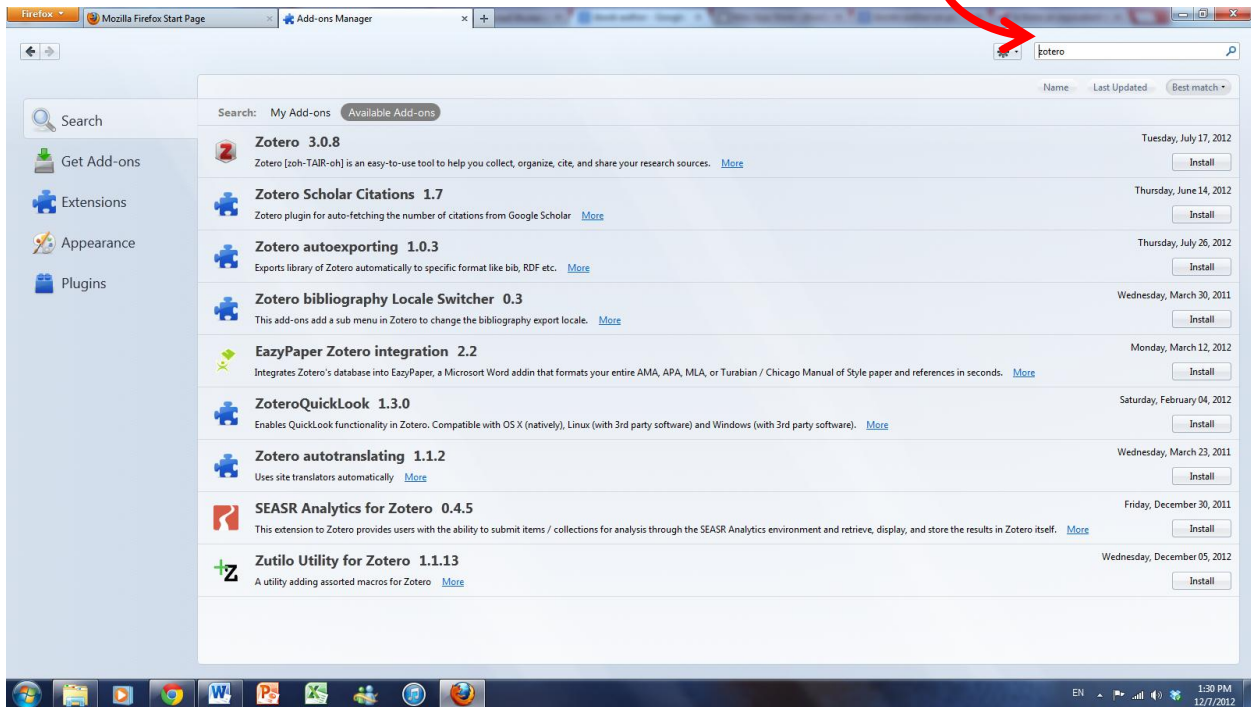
Firefox
Mozilla Firefox Start Page
Add-ons Manager

zotero

Name
Last Updated
Best match

Search
Get Add-ons
Extensions
Appearance
Plugins

Search: My Add-ons Available Add-ons

Zotero 3.0.8
Zotero [zoh-TAIR-oh] is an easy-to-use tool to help you collect, organize, cite, and share your research sources. More
Tuesday, July 17, 2012
Install

Zotero Scholar Citations 1.7
Zotero plugin for auto-fetching the number of citations from Google Scholar More
Thursday, June 14, 2012
Install

Zotero autoexporting 1.0.3
Exports library of Zotero automatically to specific format like bib, RDF etc. More
Thursday, July 26, 2012
Install

Zotero bibliography Locale Switcher 0.3
This add-ons add a sub menu in Zotero to change the bibliography export locale. More
Wednesday, March 30, 2011
Install

EazyPaper Zotero integration 2.2
Integrates Zotero's database into EazyPaper, a Microsort Word addin that formats your entire AMA, APA, MLA, or Turabian / Chicago Manual of Style paper and references in seconds. More
Monday, March 12, 2012
Install

ZoteroQuickLook 1.3.0
Enables QuickLook functionality in Zotero. Compatible with OS X (natively), Linux (with 3rd party software) and Windows (with 3rd party software). More
Saturday, February 04, 2012
Install

Zotero autotranslating 1.1.2
Uses site translators automatically More
Wednesday, March 23, 2011
Install

SEASR Analytics for Zotero 0.4.5
This extension to Zotero provides users with the ability to submit items / collections for analysis through the SEASR Analytics environment and retrieve, display, and store the results in Zotero itself. More
Friday, December 30, 2011
Install

Zutilo Utility for Zotero 1.1.13
A utility adding assorted macros for Zotero More
Wednesday, December 05, 2012
Install

EN
1:30 PM
12/7/2012